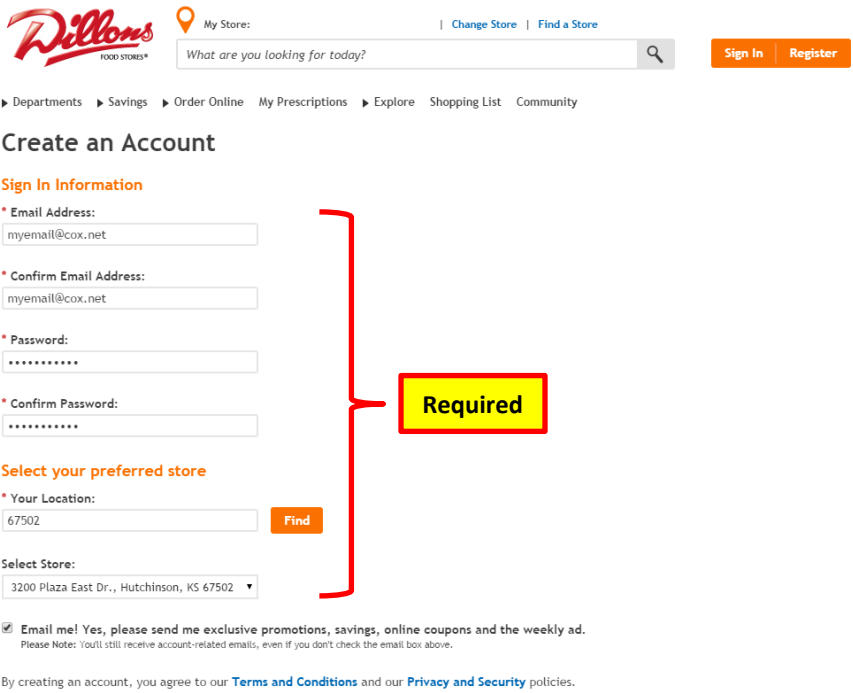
Dillons FOOD STORES®

My Store: | Change Store | Find a Store

What are you looking for today?

Sign In | Register

Departments Savings Order Online My Prescriptions Explore Shopping List Community

Create an Account

Sign In Information

* Email Address:

myemail@cox.net

* Confirm Email Address:

myemail@cox.net

* Password:

•••••••••••

* Confirm Password:

•••••••••••

Required

Select your preferred store

* Your Location:

67502

Find

Select Store:

3200 Plaza East Dr., Hutchinson, KS 67502

Email me! Yes, please send me exclusive promotions, savings, online coupons and the weekly ad.

Please Note: You'll still receive account-related emails, even if you don't check the email box above.

By creating an account, you agree to our Terms and Conditions and our Privacy and Security policies.